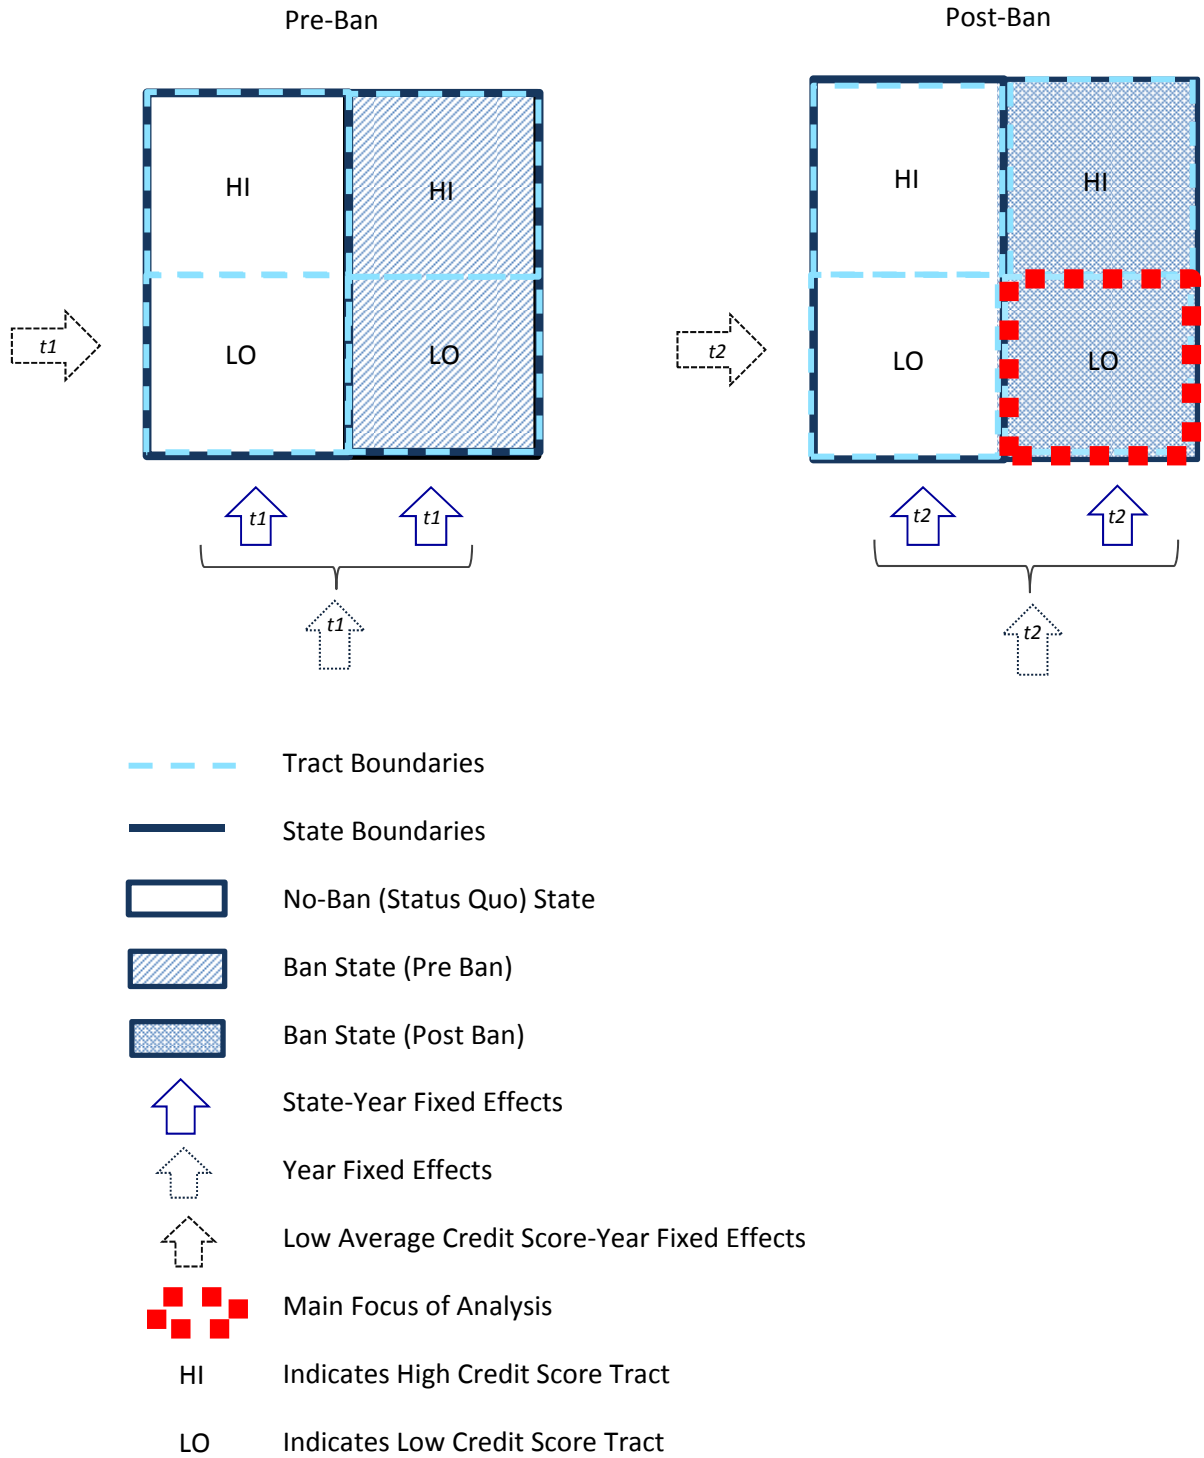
Pre-Ban

Post-Ban

HI

HI

LO

LO

t1

t1

t1

t1

HI

HI

LO

LO

t2

t2

t2

t2

Tract Boundaries

State Boundaries

No-Ban (Status Quo) State

Ban State (Pre Ban)

Ban State (Post Ban)

State-Year Fixed Effects

Year Fixed Effects

Low Average Credit Score-Year Fixed Effects

Main Focus of Analysis

HI Indicates High Credit Score Tract

LO Indicates Low Credit Score Tract